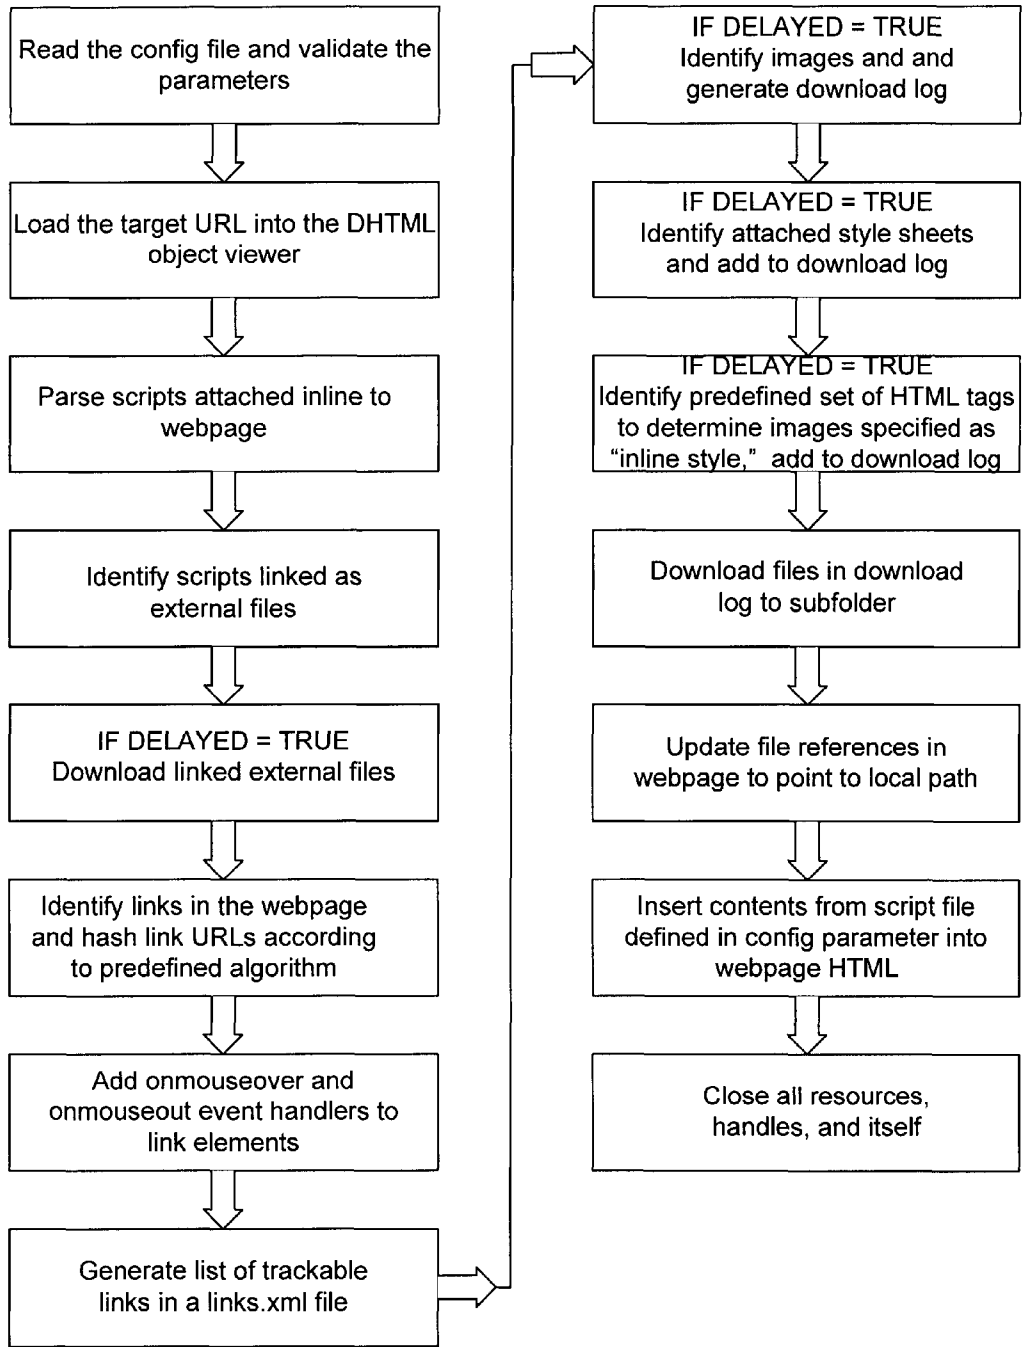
Read the config file and validate the parameters

Load the target URL into the DHTML object viewer

Parse scripts attached inline to webpage

Identify scripts linked as external files

IF DELAYED = TRUE
Download linked external files

Identify links in the webpage and hash link URLs according to predefined algorithm

Add onmouseover and onmouseout event handlers to link elements

Generate list of trackable links in a links.xml file

IF DELAYED = TRUE
Identify images and and generate download log

IF DELAYED = TRUE
Identify attached style sheets and add to download log

IF DELAYED = TRUE
Identify predefined set of HTML tags to determine images specified as "inline style," add to download log

Download files in download log to subfolder

Update file references in webpage to point to local path

Insert contents from script file defined in config parameter into webpage HTML

Close all resources, handles, and itself